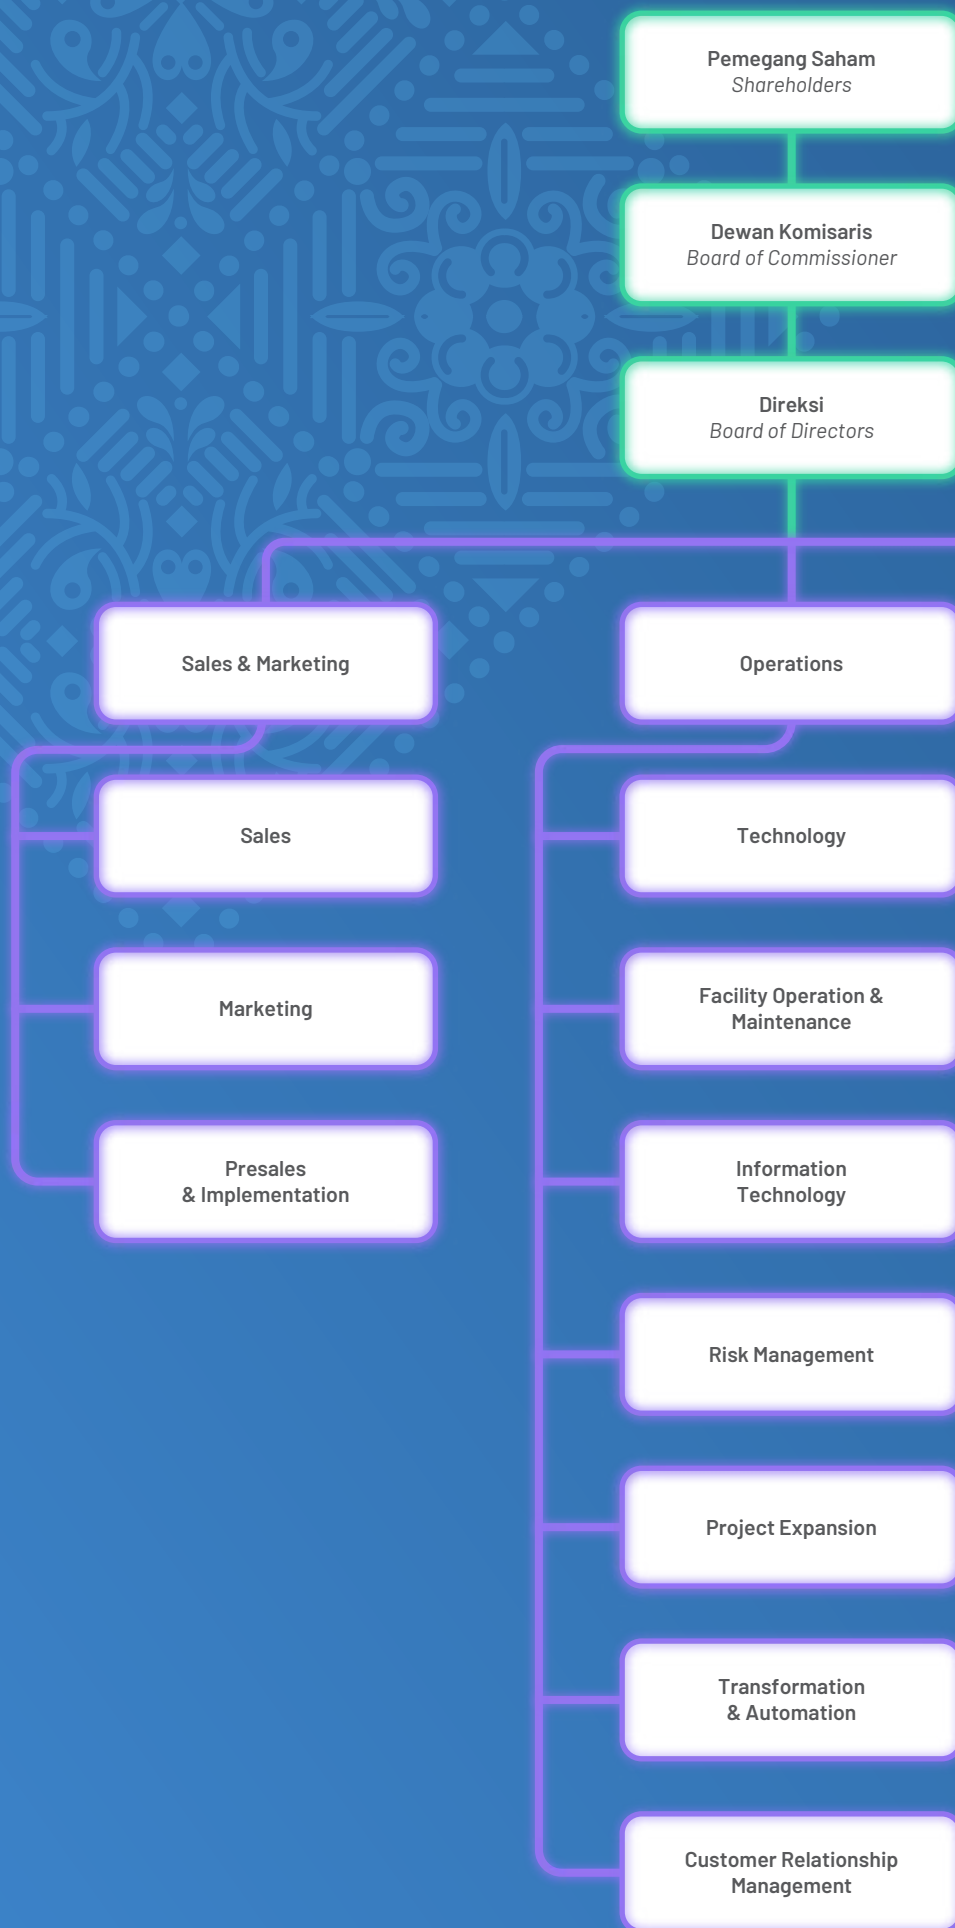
Pemegang Saham
Shareholders

Dewan Komisaris
Board of Commissioner

Direksi
Board of Directors

Sales & Marketing

Operations

Sales

Technology

Marketing

Facility Operation & Maintenance

Presales & Implementation

Information Technology

Risk Management

Project Expansion

Transformation & Automation

Customer Relationship Management